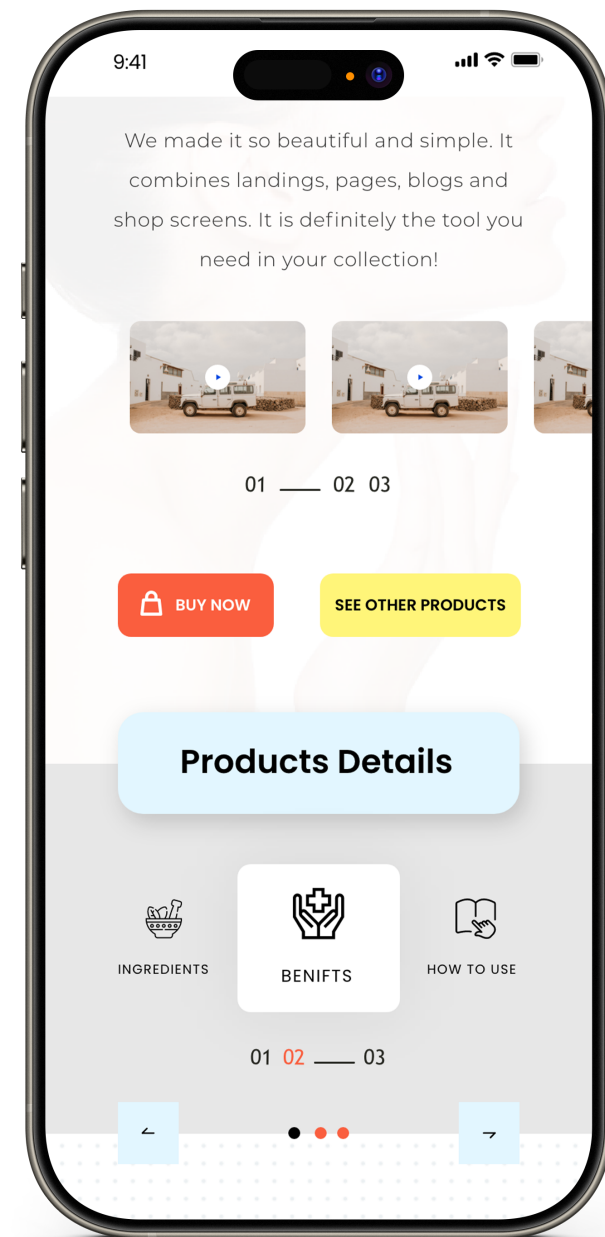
9:41

We made it so beautiful and simple. It combines landings, pages, blogs and shop screens. It is definitely the tool you need in your collection!

01 02 03

BUY NOW

SEE OTHER PRODUCTS

Products Details

INGREDIENTS

BENIFTS

HOW TO USE

01 02 03